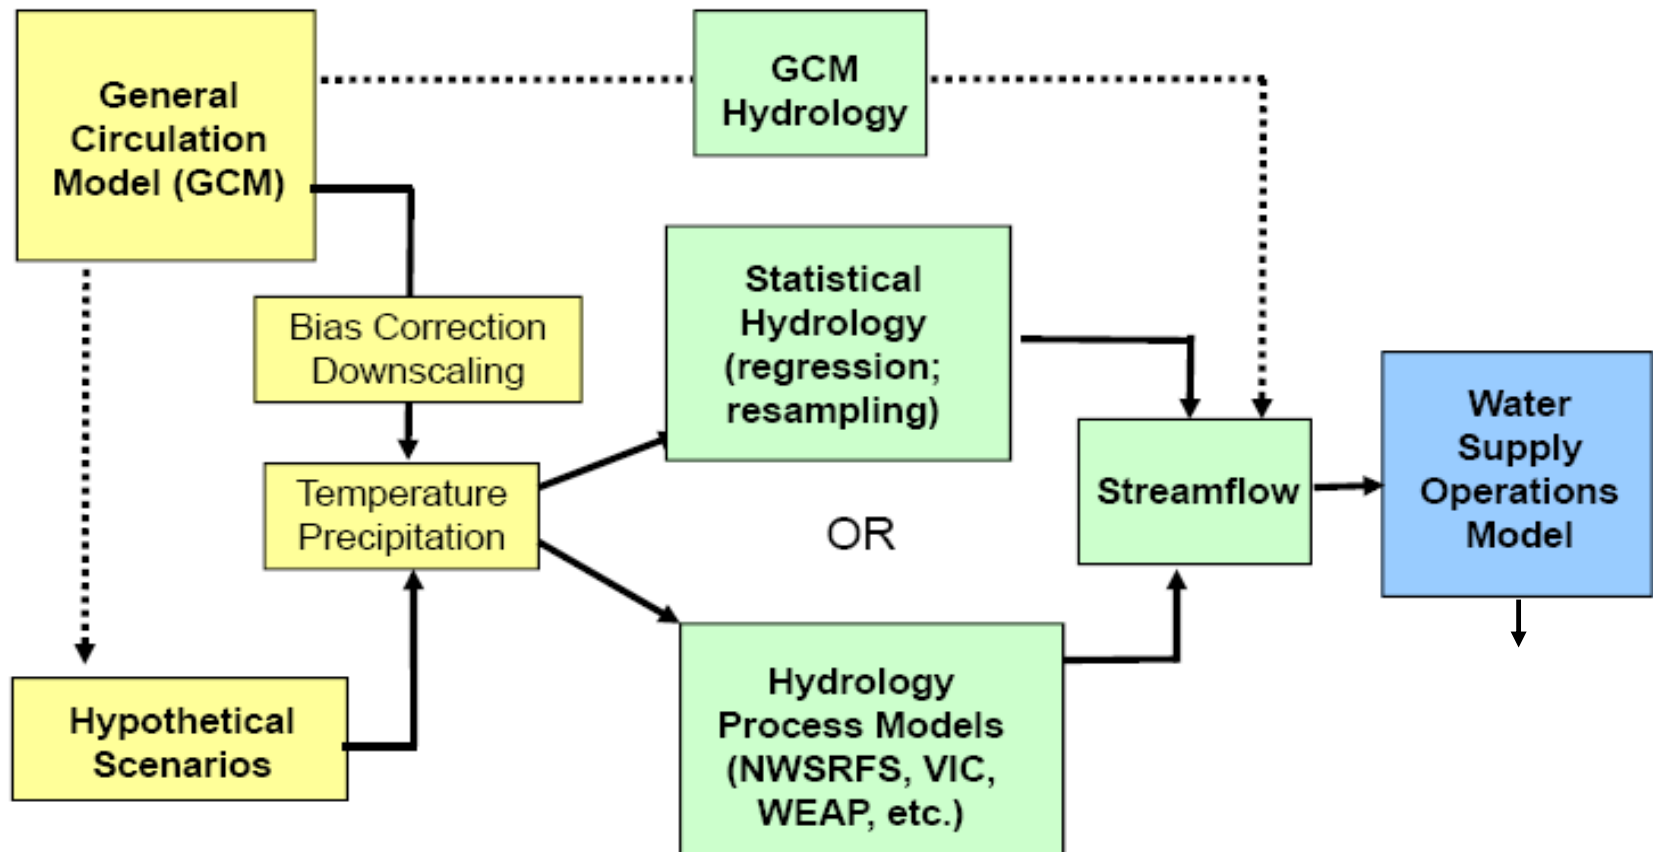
General Circulation Model (GCM)

GCM Hydrology

Bias Correction Downscaling

Statistical Hydrology (regression; resampling)

Temperature Precipitation

OR

Streamflow

Water Supply Operations Model

Hypothetical Scenarios

Hydrology Process Models (NWSRFS, VIC, WEAP, etc.)